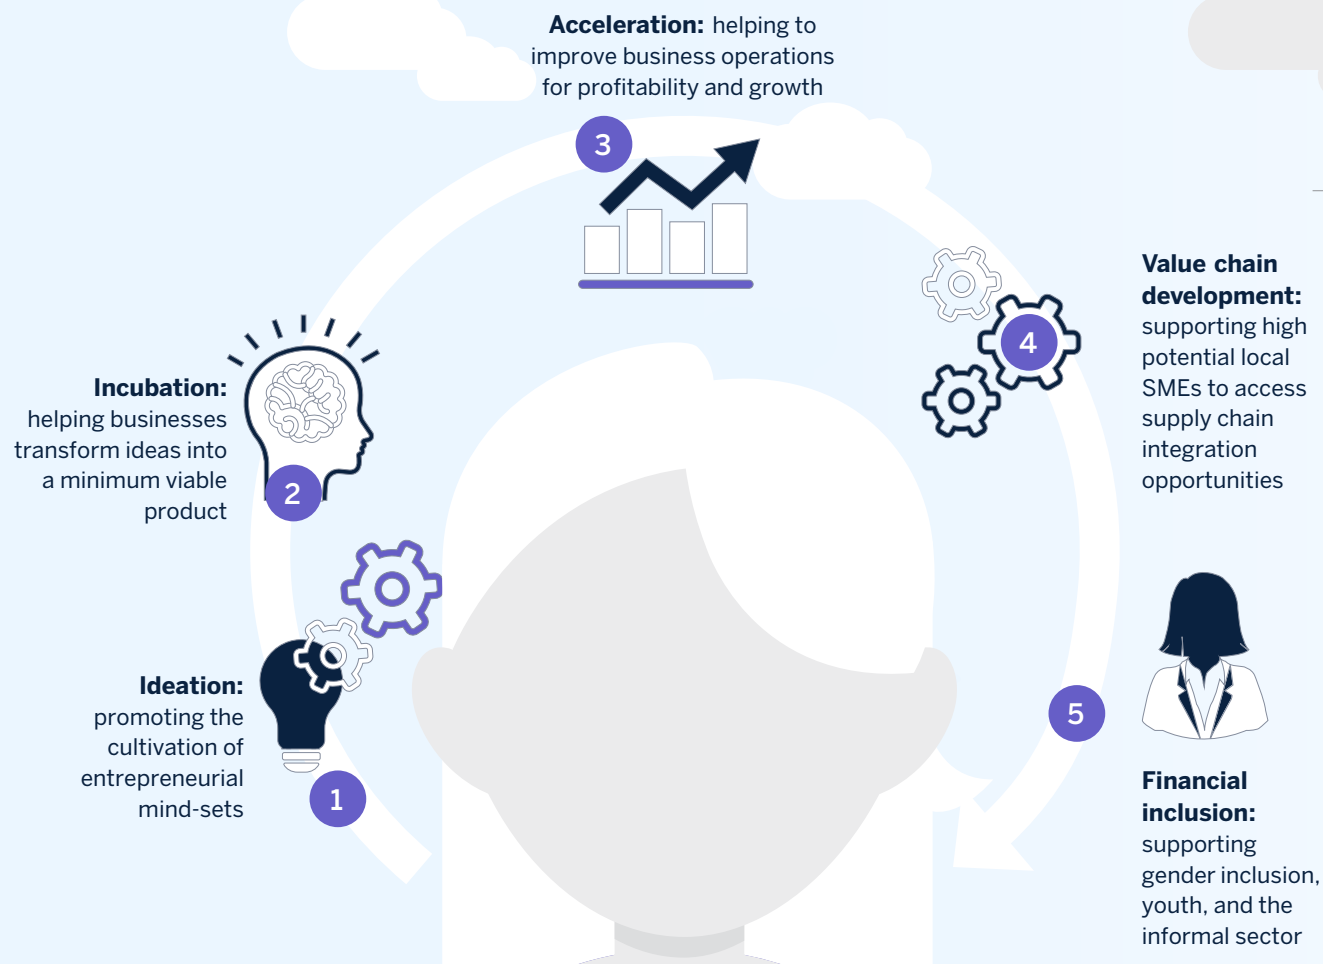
**Acceleration:** helping to improve business operations for profitability and growth

3

**Incubation:** helping businesses transform ideas into a minimum viable product

2

**Value chain development:** supporting high potential local SMEs to access supply chain integration opportunities

4

**Ideation:** promoting the cultivation of entrepreneurial mind-sets

1

5

**Financial inclusion:** supporting gender inclusion, youth, and the informal sector